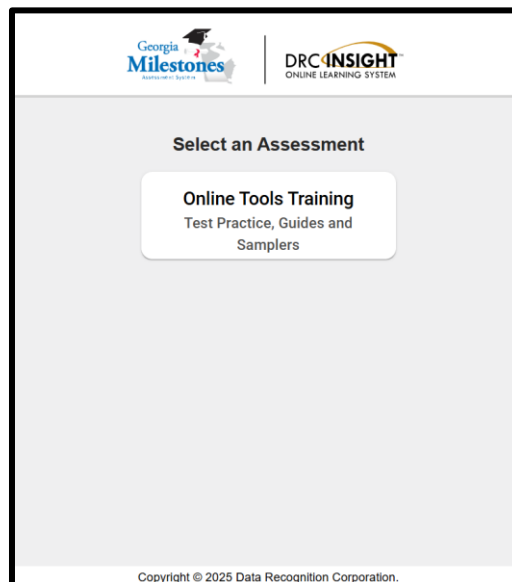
Georgia Milestones
Assessment System

DRC INSIGHT™
ONLINE LEARNING SYSTEM

Select an Assessment

Online Tools Training
Test Practice, Guides and Samplers

Copyright © 2025 Data Recognition Corporation.